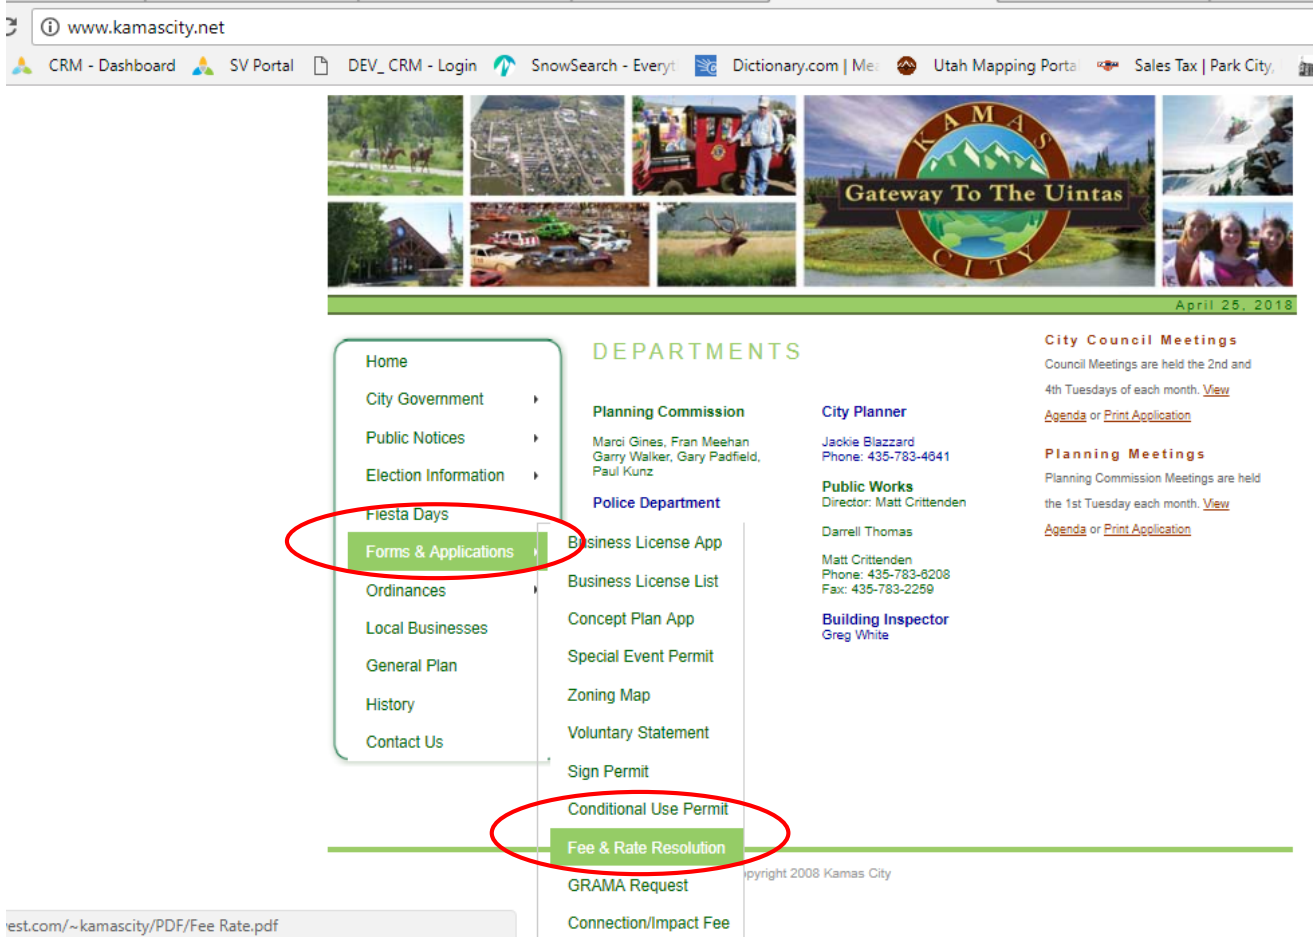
www.kamascity.net

CRM - Dashboard SV Portal DEV_ CRM - Login SnowSearch - Everyt Dictionary.com | Me Utah Mapping Porta Sales Tax | Park City,

KAMAS
Gateway To The Uintas
CITY

April 25, 2018

Home
City Government
Public Notices
Election Information
Fiesta Days
Forms & Applications
Ordinances
Local Businesses
General Plan
History
Contact Us

Business License App
Business License List
Concept Plan App
Special Event Permit
Zoning Map
Voluntary Statement
Sign Permit
Conditional Use Permit
Fee & Rate Resolution
GRAMA Request
Connection/Impact Fee

DEPARTMENTS

Planning Commission
Marci Gines, Fran Meehan
Garry Walker, Gary Padfield,
Paul Kunz

Police Department

City Planner
Jackie Blazzard
Phone: 435-783-4641

Public Works
Director: Matt Crittenden

Darrell Thomas

Matt Crittenden
Phone: 435-783-6208
Fax: 435-783-2259

Building Inspector
Greg White

City Council Meetings
Council Meetings are held the 2nd and 4th Tuesdays of each month. View Agenda or Print Application

Planning Meetings
Planning Commission Meetings are held the 1st Tuesday each month. View Agenda or Print Application

pyright 2008 Kamas City

est.com/~kamascity/PDF/Fee Rate.pdf